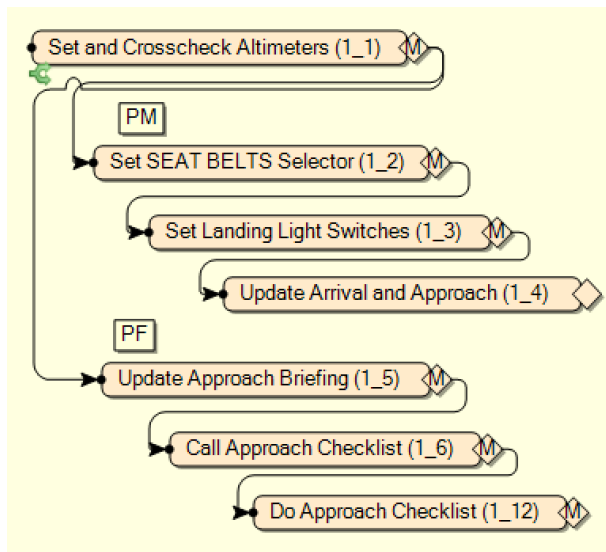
Set and Crosscheck Altimeters (1_1) M

PM

Set SEAT BELTS Selector (1_2) M

Set Landing Light Switches (1_3) M

Update Arrival and Approach (1_4)

PF

Update Approach Briefing (1_5) M

Call Approach Checklist (1_6) M

Do Approach Checklist (1_12) M